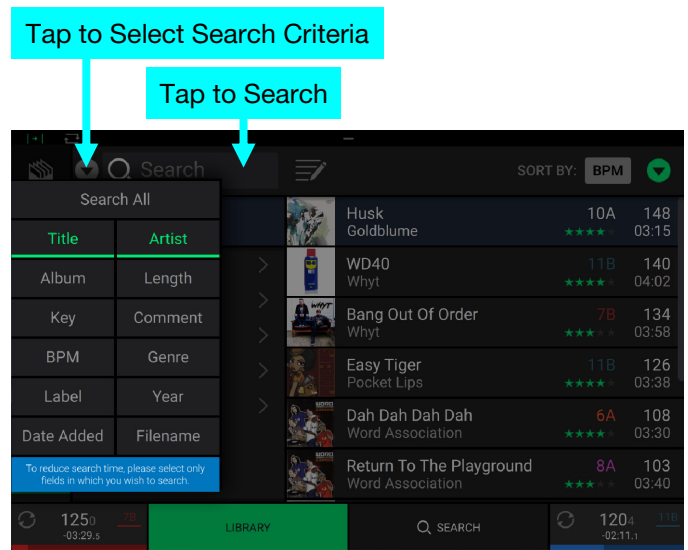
Tap to Select Search Criteria

Tap to Search

Search

SORT BY: BPM

Search All

| Title | Artist |
|---|---|
| Album | Length |
| Key | Comment |
| BPM | Genre |
| Label | Year |
| Date Added | Filename |

To reduce search time, please select only fields in which you wish to search.

Husk
Goldblume
10A 148
03:15

WD40
Whyt
11B 140
04:02

Bang Out Of Order
Whyt
7B 134
03:58

Easy Tiger
Pocket Lips
11B 126
03:38

Dah Dah Dah Dah
Word Association
6A 108
03:30

Return To The Playground
Word Association
8A 103
03:40

125.0 7B
-03:29.5

LIBRARY

SEARCH

120.4 11B
-02:11.1